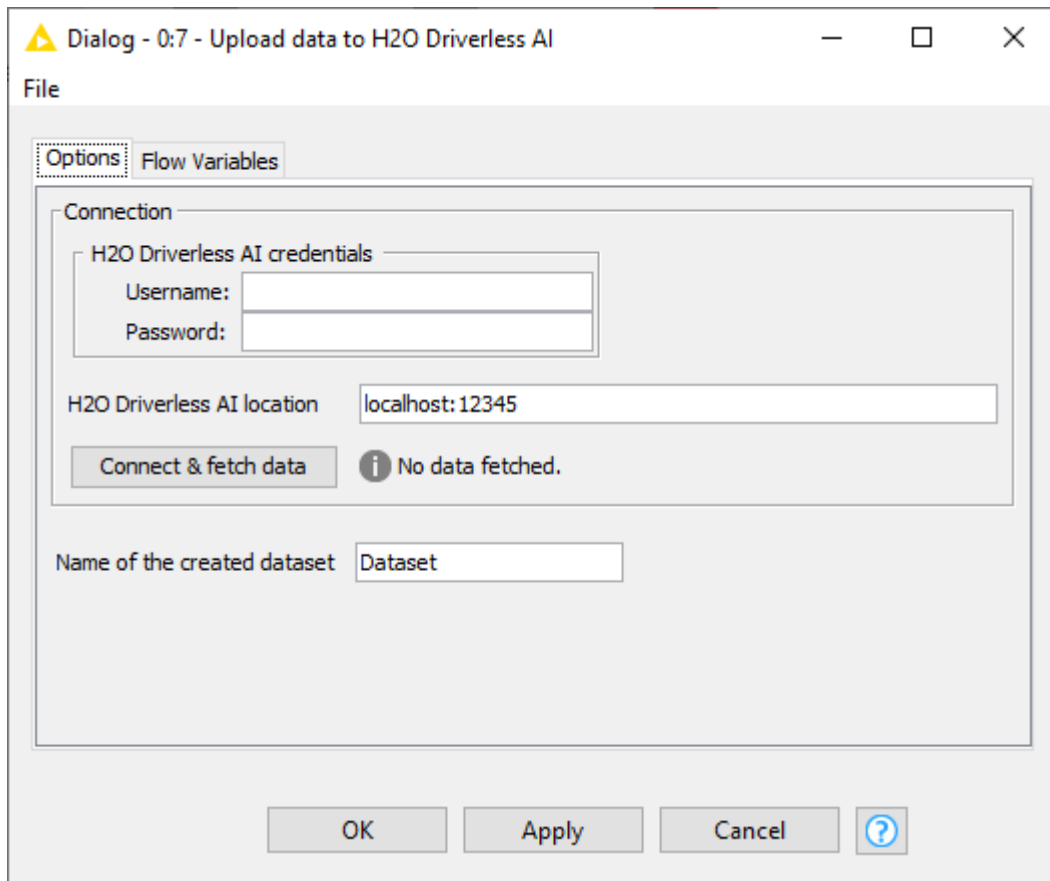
Dialog - 0:7 - Upload data to H2O Driverless AI

File

Options | Flow Variables

Connection

H2O Driverless AI credentials

Username:

Password:

H2O Driverless AI location | localhost:12345

Connect & fetch data | No data fetched.

Name of the created dataset | Dataset

OK | Apply | Cancel | ?